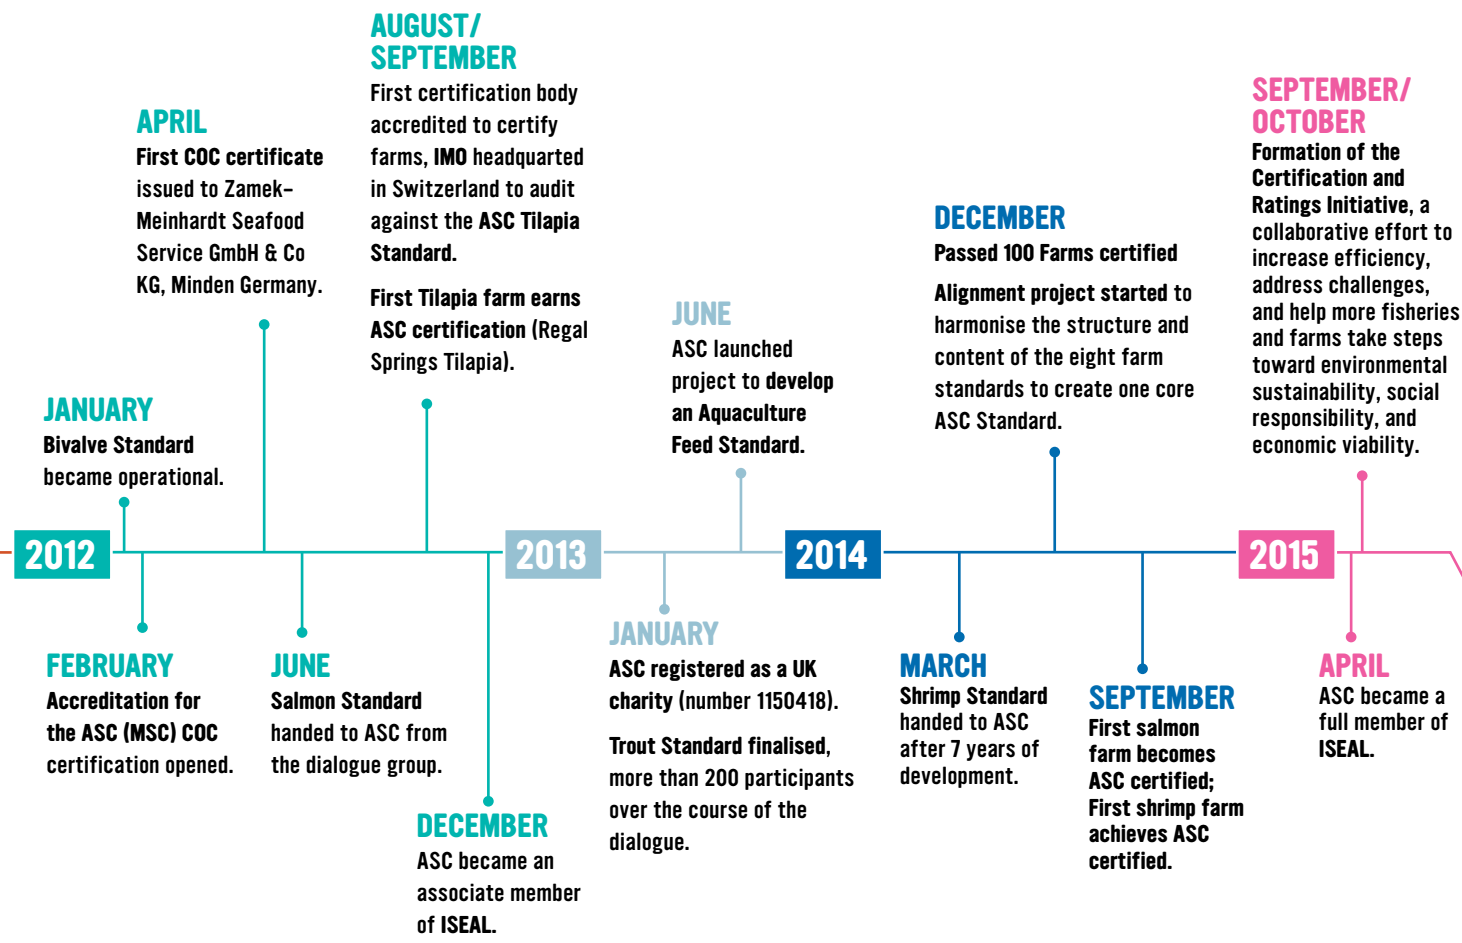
AUGUST/ SEPTEMBER
First certification body accredited to certify farms, IMO headquarted in Switzerland to audit against the ASC Tilapia Standard.

First Tilapia farm earns ASC certification (Regal Springs Tilapia).

APRIL
First COC certificate issued to Zamek-Meinhardt Seafood Service GmbH & Co KG, Minden Germany.

JANUARY
Bivalve Standard became operational.

JUNE
ASC launched project to develop an Aquaculture Feed Standard.

DECEMBER
Passed 100 Farms certified

Alignment project started to harmonise the structure and content of the eight farm standards to create one core ASC Standard.

SEPTEMBER/ OCTOBER
Formation of the Certification and Ratings Initiative, a collaborative effort to increase efficiency, address challenges, and help more fisheries and farms take steps toward environmental sustainability, social responsibility, and economic viability.

2012

2013

2014

2015

FEBRUARY
Accreditation for the ASC (MSC) COC certification opened.

JUNE
Salmon Standard handed to ASC from the dialogue group.

DECEMBER
ASC became an associate member of ISEAL.

JANUARY
ASC registered as a UK charity (number 1150418).

Trout Standard finalised, more than 200 participants over the course of the dialogue.

MARCH
Shrimp Standard handed to ASC after 7 years of development.

SEPTEMBER
First salmon farm becomes ASC certified; First shrimp farm achieves ASC certified.

APRIL
ASC became a full member of ISEAL.